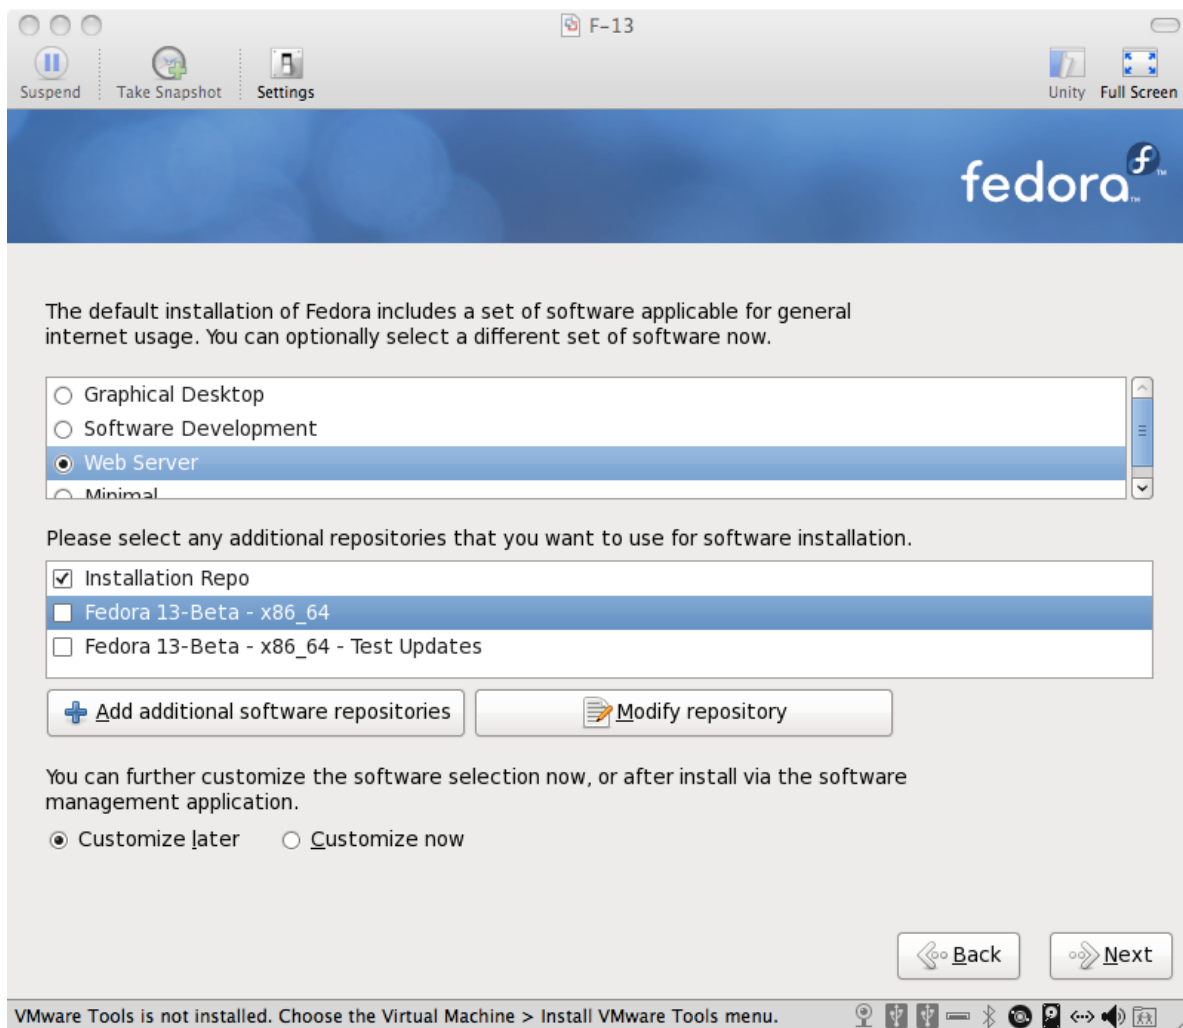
F-13

Suspend Take Snapshot Settings

Unity Full Screen

fedora

The default installation of Fedora includes a set of software applicable for general internet usage. You can optionally select a different set of software now.

Graphical Desktop
Software Development
Web Server
Minimal

Please select any additional repositories that you want to use for software installation.

Installation Repo
Fedora 13-Beta - x86_64
Fedora 13-Beta - x86_64 - Test Updates

Add additional software repositories

Modify repository

You can further customize the software selection now, or after install via the software management application.

Customize later Customize now

Back Next

VMware Tools is not installed. Choose the Virtual Machine > Install VMware Tools menu.